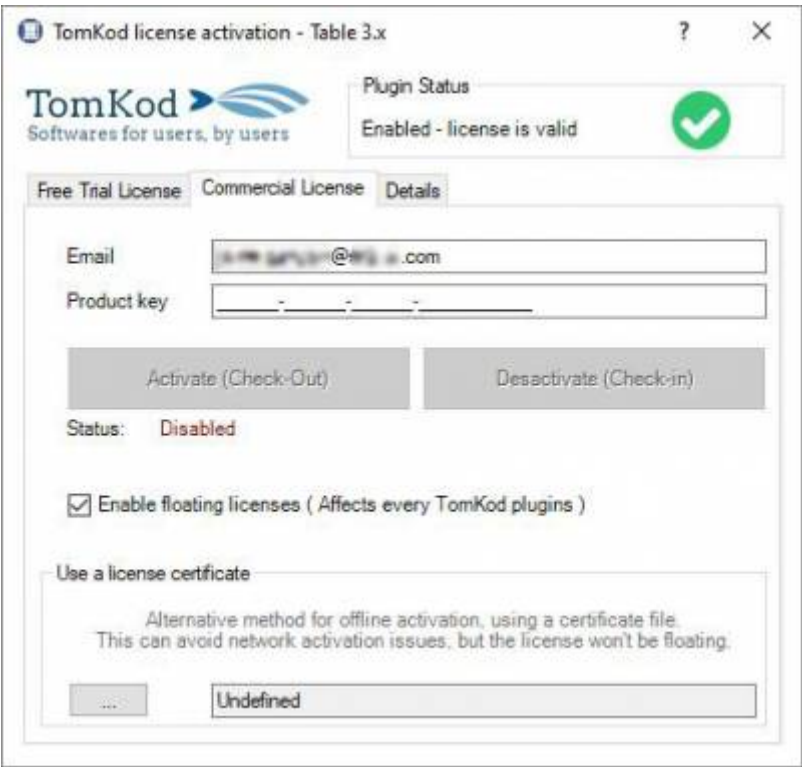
TomKod license activation - Table 3.x

?

TomKod
Softwares for users, by users

Plugin Status
Enabled - license is valid

Free Trial License | Commercial License | Details

Email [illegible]@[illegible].com
Product key _____-_____-_____-_____

Activate (Check-Out)
Desactivate (Check-in)

Status: Disabled

☑ Enable floating licenses ( Affects every TomKod plugins )

Use a license certificate

Alternative method for offline activation, using a certificate file.
This can avoid network activation issues, but the license won't be floating.

...
Undefined